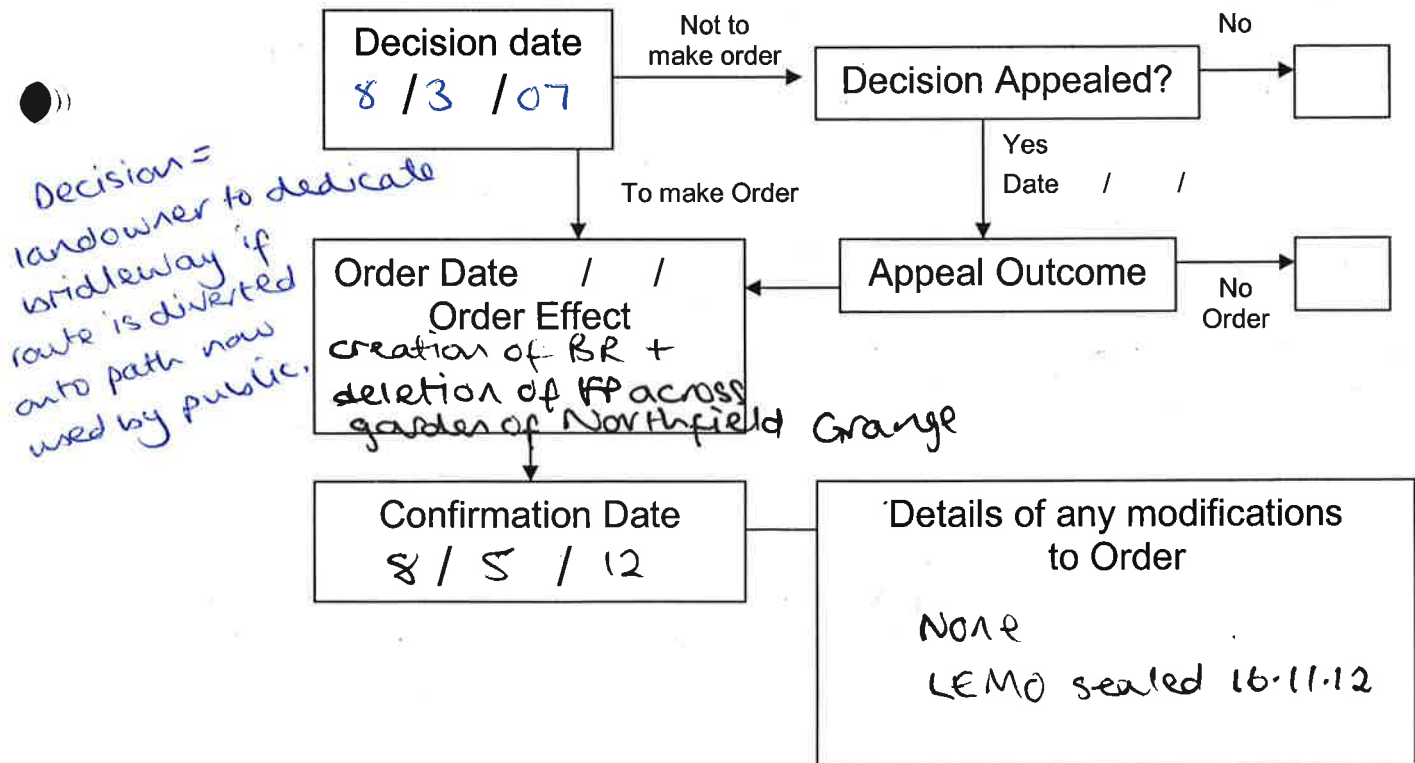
Decision date
8 /3 /07

Not to make order

Decision Appealed?

No

Yes
Date / /

To make Order

Decision = landowner to dedicate bridleway if route is diverted onto path now used by public.

Order Date / /
Order Effect
creation of BR + deletion of FP across garden of Northfield Grange

Appeal Outcome

No Order

Confirmation Date
8 / 5 / 12

Details of any modifications to Order

None
LEMO sealed 16.11.12